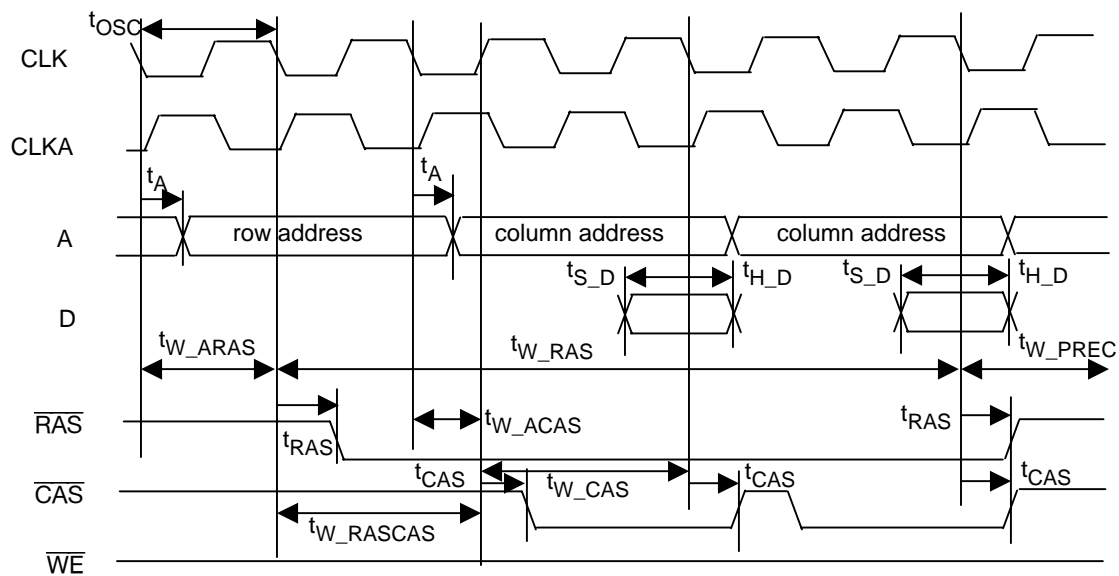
$t_{OSC}$
CLK
CLKA
$t_A$
$t_A$
A
row address
column address
column address
$t_{S\_D}$
$t_{H\_D}$
$t_{S\_D}$
$t_{H\_D}$
D
$t_{W\_ARAS}$
$t_{W\_RAS}$
$t_{W\_PREC}$
$\overline{RAS}$
$t_{W\_ACAS}$
$t_{RAS}$
$t_{RAS}$
$t_{CAS}$
$\overline{CAS}$
$t_{W\_CAS}$
$t_{CAS}$
$t_{CAS}$
$t_{W\_RASCAS}$
$\overline{WE}$